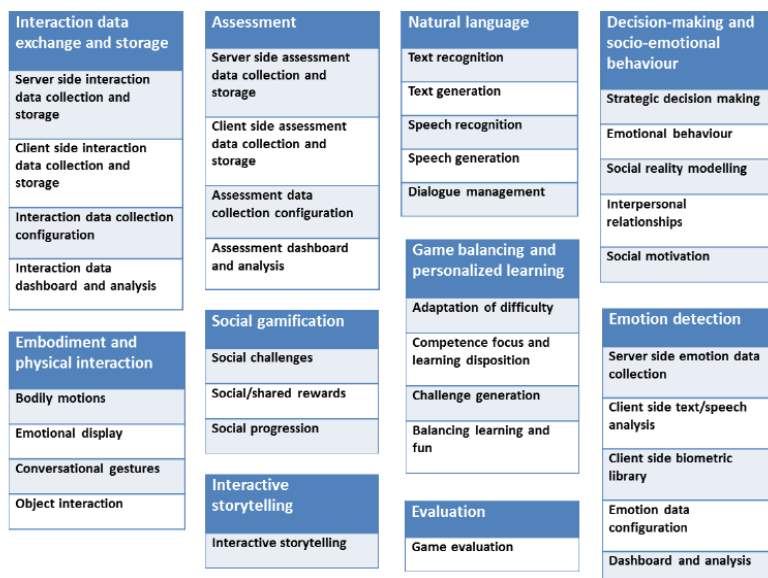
Interaction data exchange and storage

Server side interaction data collection and storage

Client side interaction data collection and storage

Interaction data collection configuration

Interaction data dashboard and analysis

Embodiment and physical interaction

Bodily motions

Emotional display

Conversational gestures

Object interaction

Assessment

Server side assessment data collection and storage

Client side assessment data collection and storage

Assessment data collection configuration

Assessment dashboard and analysis

Social gamification

Social challenges

Social/shared rewards

Social progression

Interactive storytelling

Interactive storytelling

Natural language

Text recognition

Text generation

Speech recognition

Speech generation

Dialogue management

Game balancing and personalized learning

Adaptation of difficulty

Competence focus and learning disposition

Challenge generation

Balancing learning and fun

Evaluation

Game evaluation

Decision-making and socio-emotional behaviour

Strategic decision making

Emotional behaviour

Social reality modelling

Interpersonal relationships

Social motivation

Emotion detection

Server side emotion data collection

Client side text/speech analysis

Client side biometric library

Emotion data configuration

Dashboard and analysis